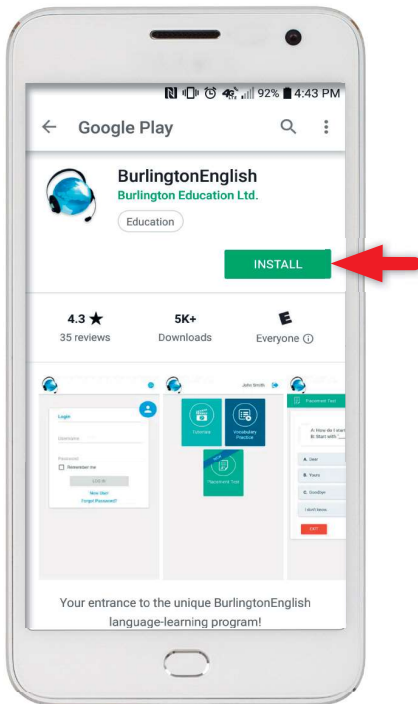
92% 4:43 PM

Google Play

BurlingtonEnglish
Burlington Education Ltd.
Education

INSTALL

4.3 ★
35 reviews

5K+
Downloads

E
Everyone ⓘ

Login
Username
Password
Remember me
LOGIN
New User?
Forgot Password?

John Smith

Tutorials
Vocabulary Practice
NEW
Placement Test

Placement Test
A: How do I start
B: Start with "..."
A. Dear
B. Yours
C. Goodbye
I don't know
EXIT

Your entrance to the unique BurlingtonEnglish language-learning program!